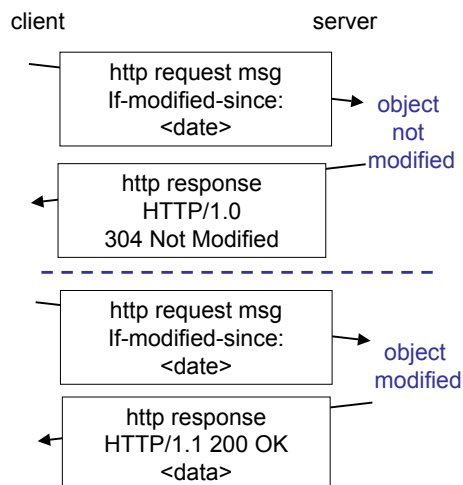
client

server

http request msg
If-modified-since: <date>

object not modified

http response
HTTP/1.0
304 Not Modified

http request msg
If-modified-since: <date>

object modified

http response
HTTP/1.1 200 OK
<data>